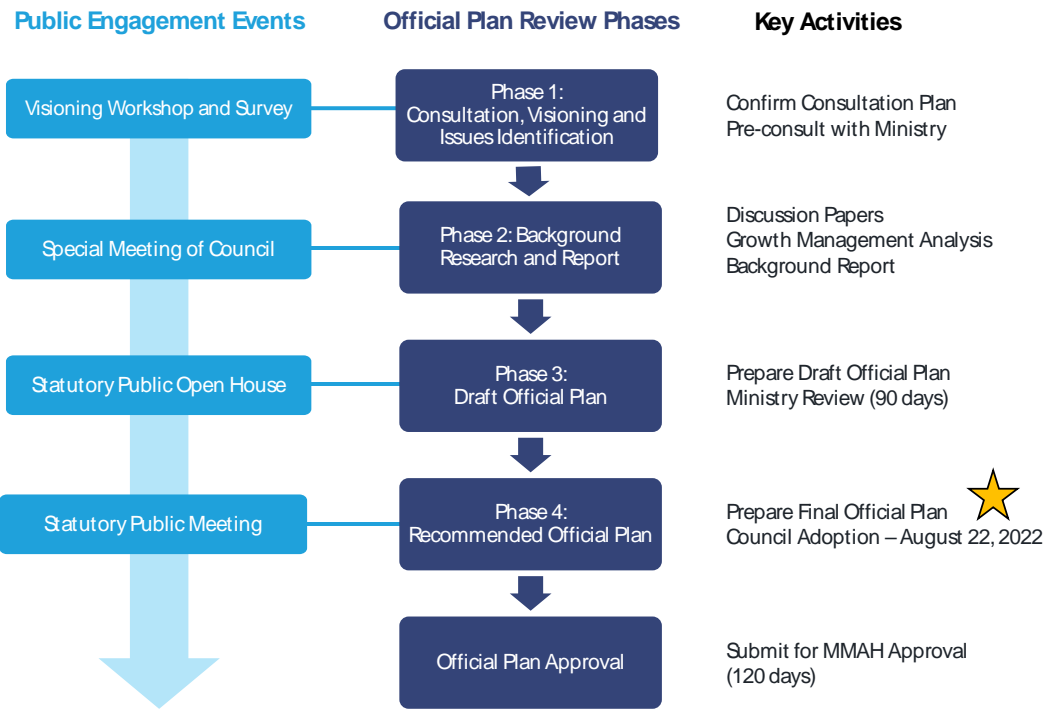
Public Engagement Events

Official Plan Review Phases

Key Activities

Visioning Workshop and Survey

Phase 1: Consultation, Visioning and Issues Identification

Confirm Consultation Plan
Pre-consult with Ministry

Special Meeting of Council

Phase 2: Background Research and Report

Discussion Papers
Growth Management Analysis
Background Report

Statutory Public Open House

Phase 3: Draft Official Plan

Prepare Draft Official Plan
Ministry Review (90 days)

Statutory Public Meeting

Phase 4: Recommended Official Plan

Prepare Final Official Plan
Council Adoption – August 22, 2022

Official Plan Approval

Submit for MMAH Approval (120 days)